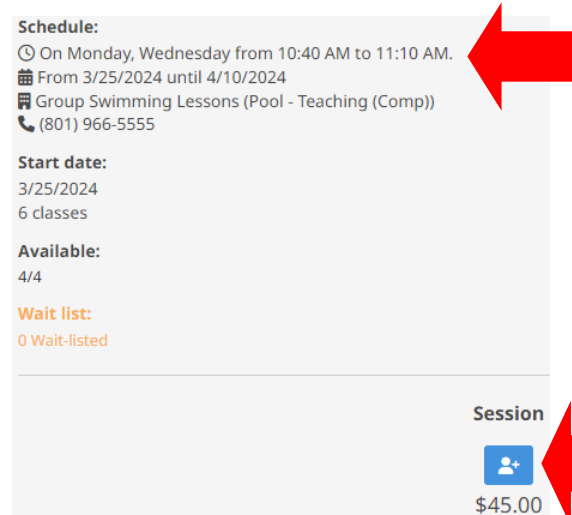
Schedule:
On Monday, Wednesday from 10:40 AM to 11:10 AM.
From 3/25/2024 until 4/10/2024
Group Swimming Lessons (Pool - Teaching (Comp))
(801) 966-5555

Start date:
3/25/2024
6 classes

Available:
4/4

Wait list:
0 Wait-listed

Session

$45.00